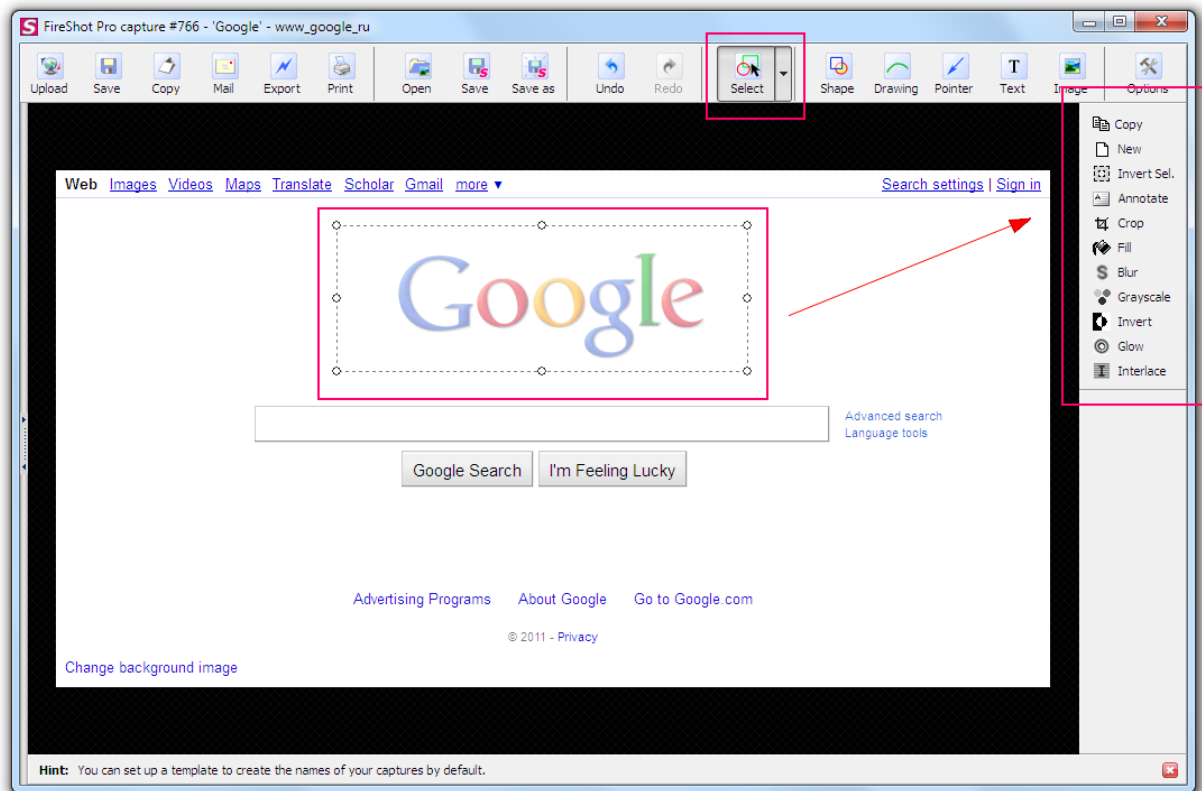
FireShot Pro capture #766 - 'Google' - www_google_ru

Upload Save Copy Mail Export Print Open Save Save as Undo Redo Select Shape Drawing Pointer Text Image Options

Copy
New
Invert Sel.
Annotate
Crop
Fill
Blur
Grayscale
Invert
Glow
Interlace

Web Images Videos Maps Translate Scholar Gmail more ▾ Search settings | Sign in

Google

Advanced search
Language tools

Google Search I'm Feeling Lucky

Advertising Programs About Google Go to Google.com

© 2011 - Privacy

Change background image

Hint: You can set up a template to create the names of your captures by default.